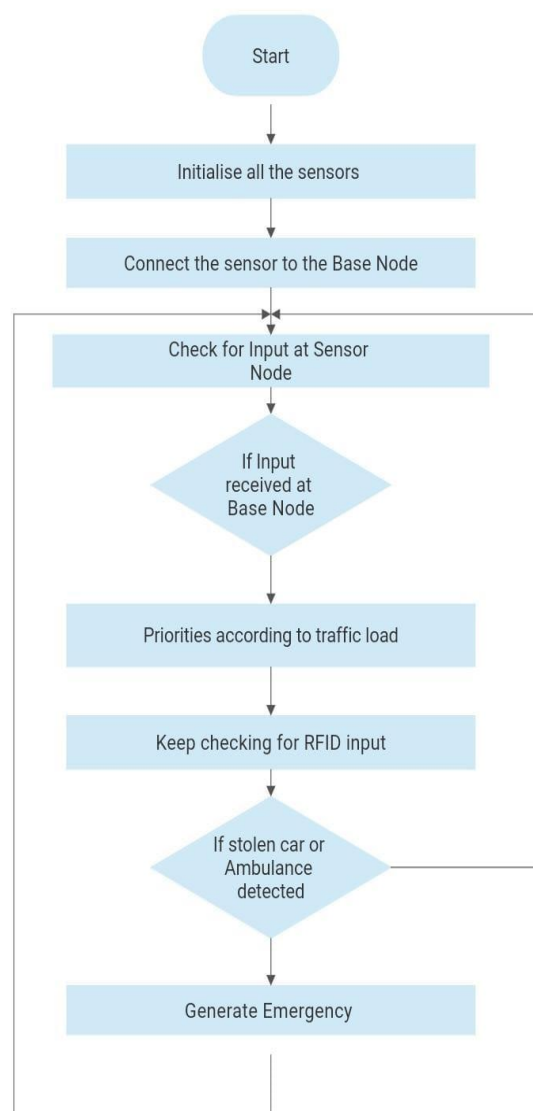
Start

Initialise all the sensors

Connect the sensor to the Base Node

Check for Input at Sensor Node

If Input received at Base Node

Priorities according to traffic load

Keep checking for RFID input

If stolen car or Ambulance detected

Generate Emergency